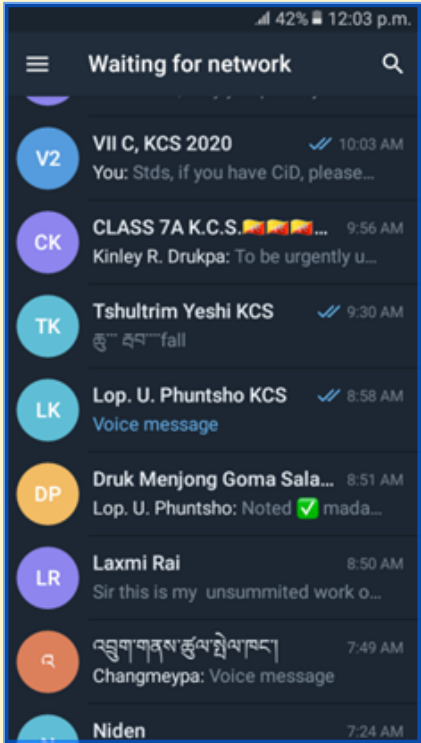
42% 12:03 p.m.

Waiting for network

V2
VII C, KCS 2020
10:03 AM
You: Stds, if you have CiD, please...

CK
CLASS 7A K.C.S.🇧🇹🇧🇹🇧🇹...
9:56 AM
Kinley R. Drukpa: To be urgently u...

TK
Tshultrim Yeshi KCS
9:30 AM
ཆུ་ ནག་fall

LK
Lop. U. Phuntsho KCS
8:58 AM
Voice message

DP
Druk Menjong Goma Sala...
8:51 AM
Lop. U. Phuntsho: Noted ✅ mada...

LR
Laxmi Rai
8:50 AM
Sir this is my unsummited work o...

འ
འབྲུག་གནས་རྩལ་གྱི་ཁང་།
7:49 AM
Changmeypa: Voice message

Niden
7:24 AM